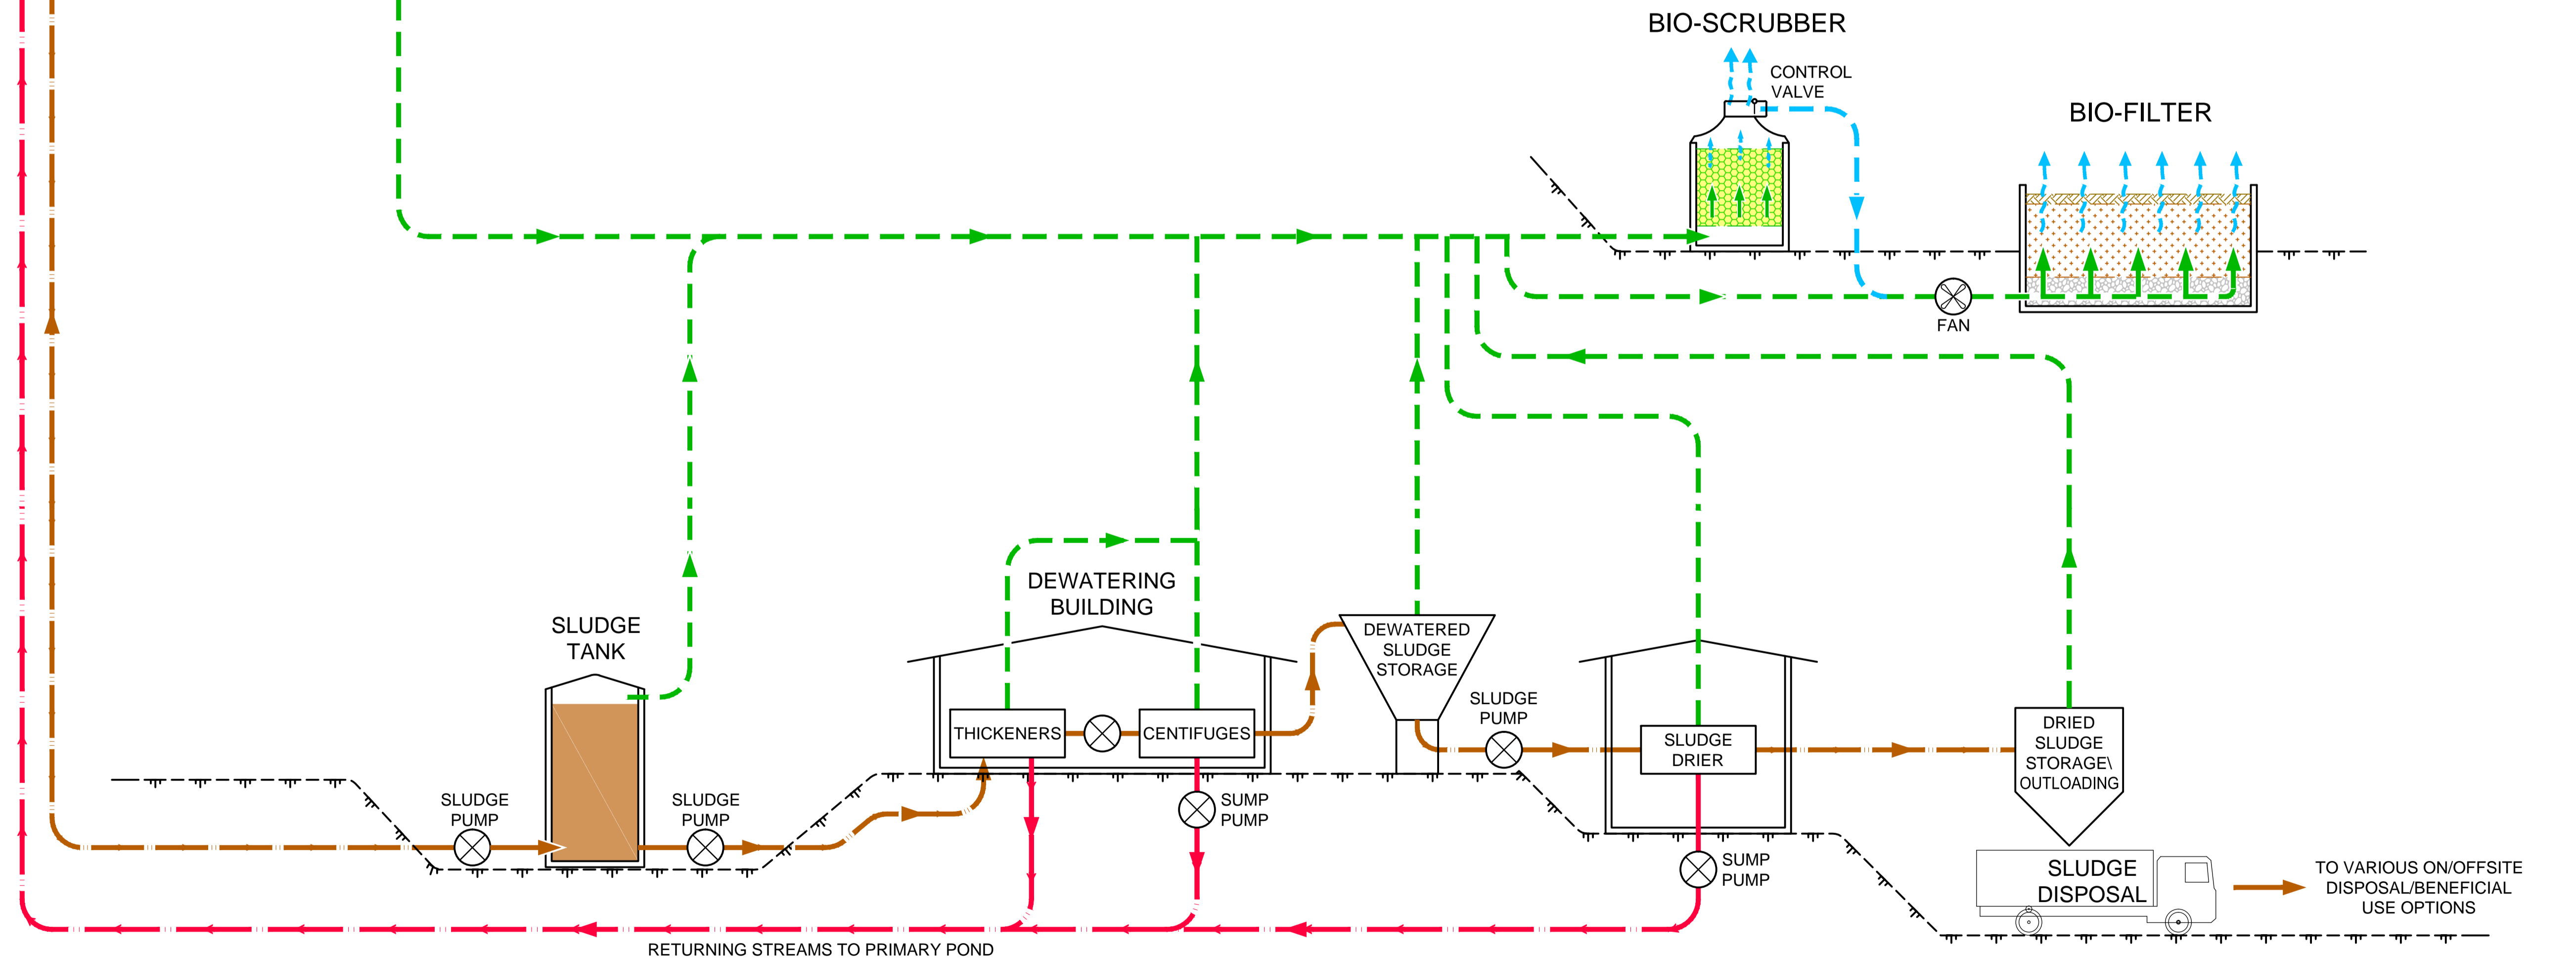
BIO-SCRUBBER

CONTROL VALVE

BIO-FILTER

FAN

SLUDGE TANK

DEWATERING BUILDING

DEWATERED SLUDGE STORAGE

SLUDGE PUMP

THICKENERS

CENTIFUGES

SLUDGE DRIER

DRIED SLUDGE STORAGE\ OUTLOADING

SLUDGE PUMP

SLUDGE PUMP

SUMP PUMP

SUMP PUMP

SLUDGE DISPOSAL

TO VARIOUS ON/OFFSITE DISPOSAL/BENEFICIAL USE OPTIONS

RETURNING STREAMS TO PRIMARY POND